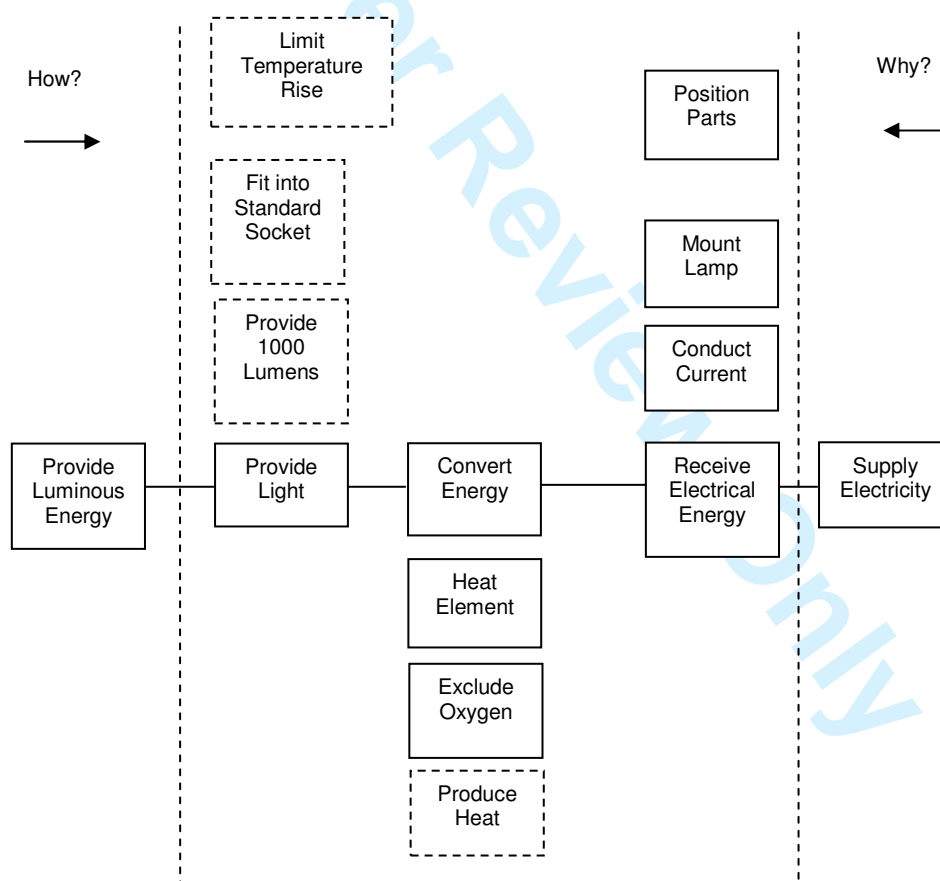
How?

Why?

Limit Temperature Rise

Fit into Standard Socket

Provide 1000 Lumens

Position Parts

Mount Lamp

Conduct Current

Provide Luminous Energy

Provide Light

Convert Energy

Receive Electrical Energy

Supply Electricity

Heat Element

Exclude Oxygen

Produce Heat

For Peer Review Only